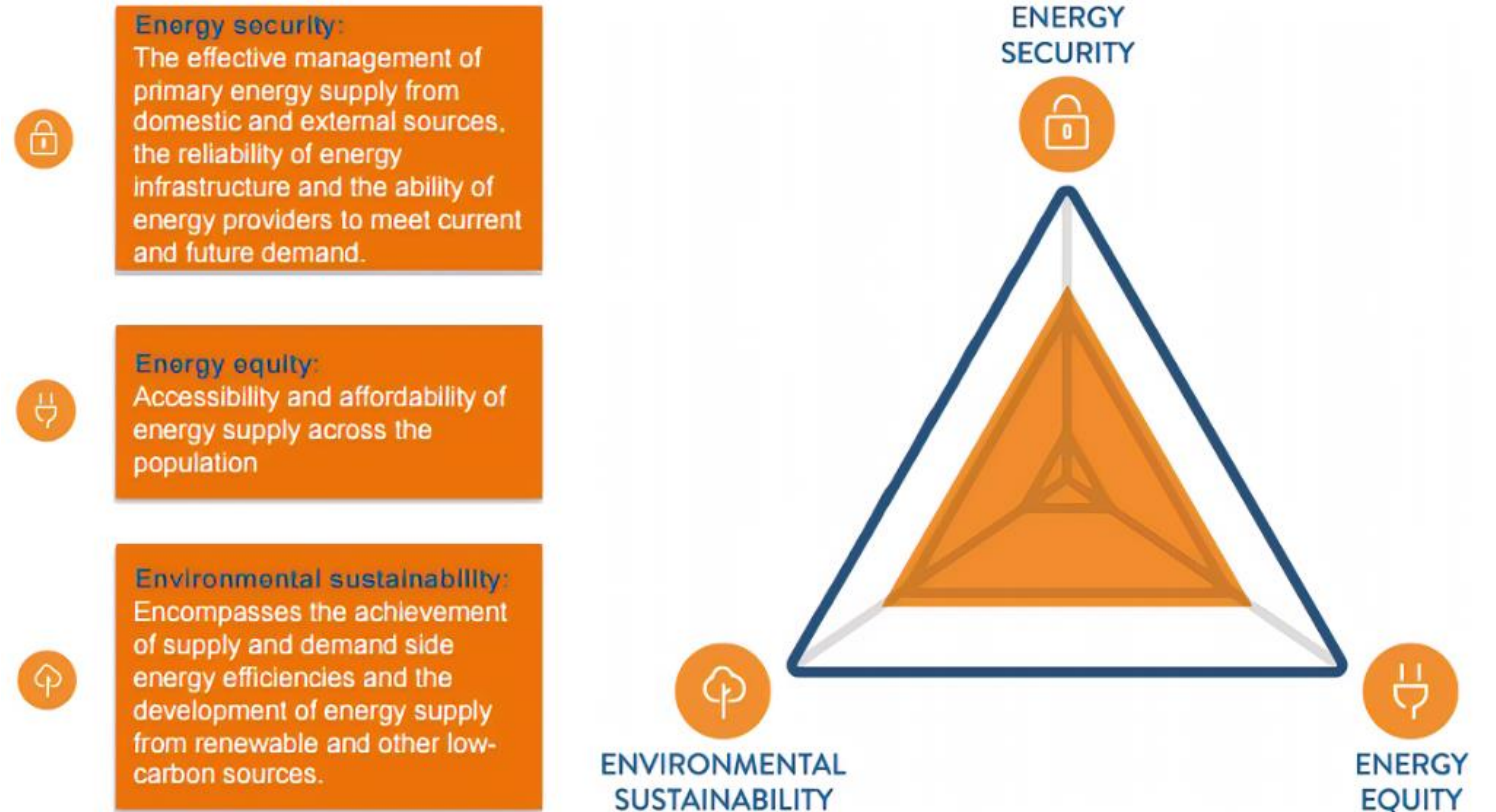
Energy security:
The effective management of primary energy supply from domestic and external sources, the reliability of energy infrastructure and the ability of energy providers to meet current and future demand.

Energy equity:
Accessibility and affordability of energy supply across the population

Environmental sustainability:
Encompasses the achievement of supply and demand side energy efficiencies and the development of energy supply from renewable and other low-carbon sources.

ENERGY SECURITY

ENVIRONMENTAL SUSTAINABILITY

ENERGY EQUITY